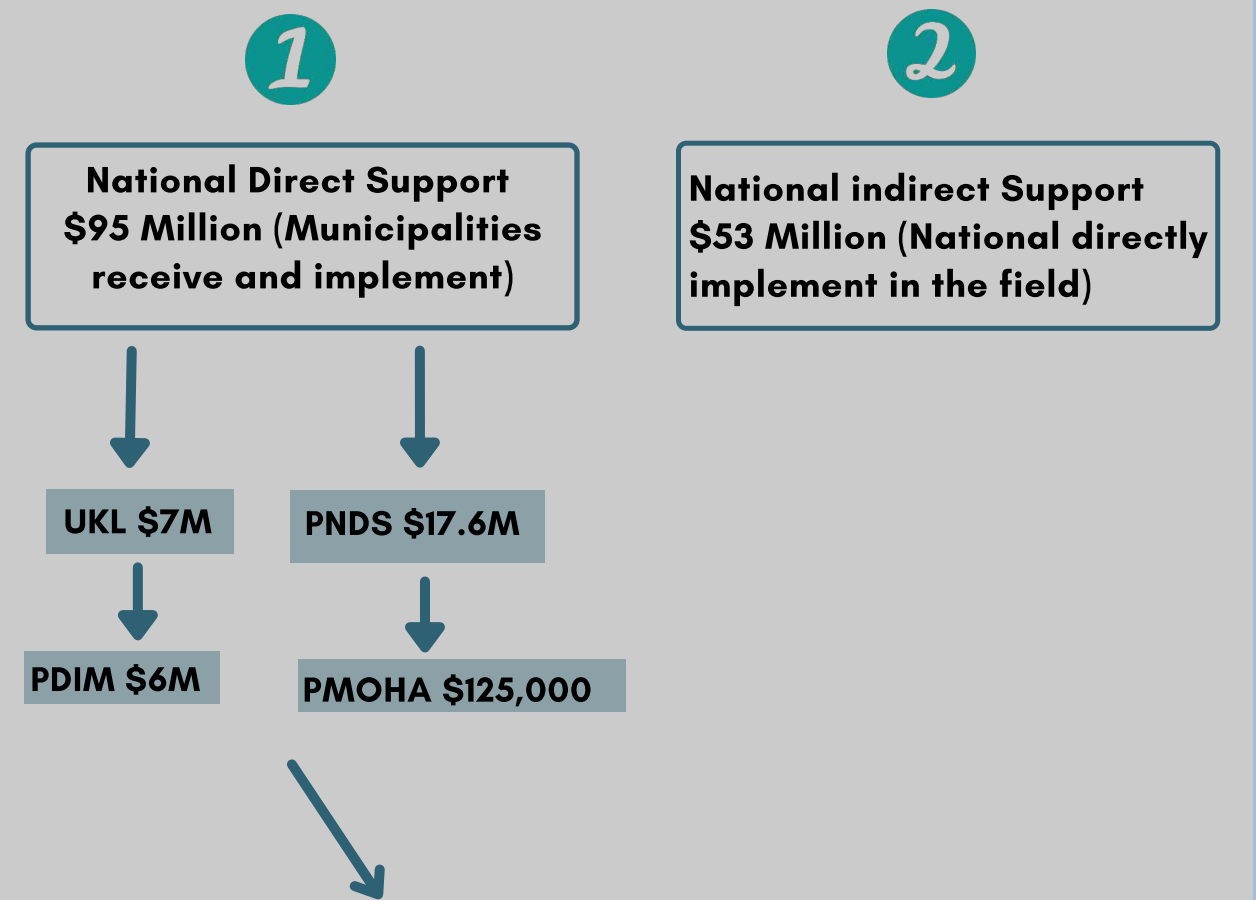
1

National Direct Support \$95 Million (Municipalities receive and implement)

UKL \$7M

PDIM \$6M

PNDS \$17.6M

PMOHA \$125,000

2

National indirect Support \$53 Million (National directly implement in the field)